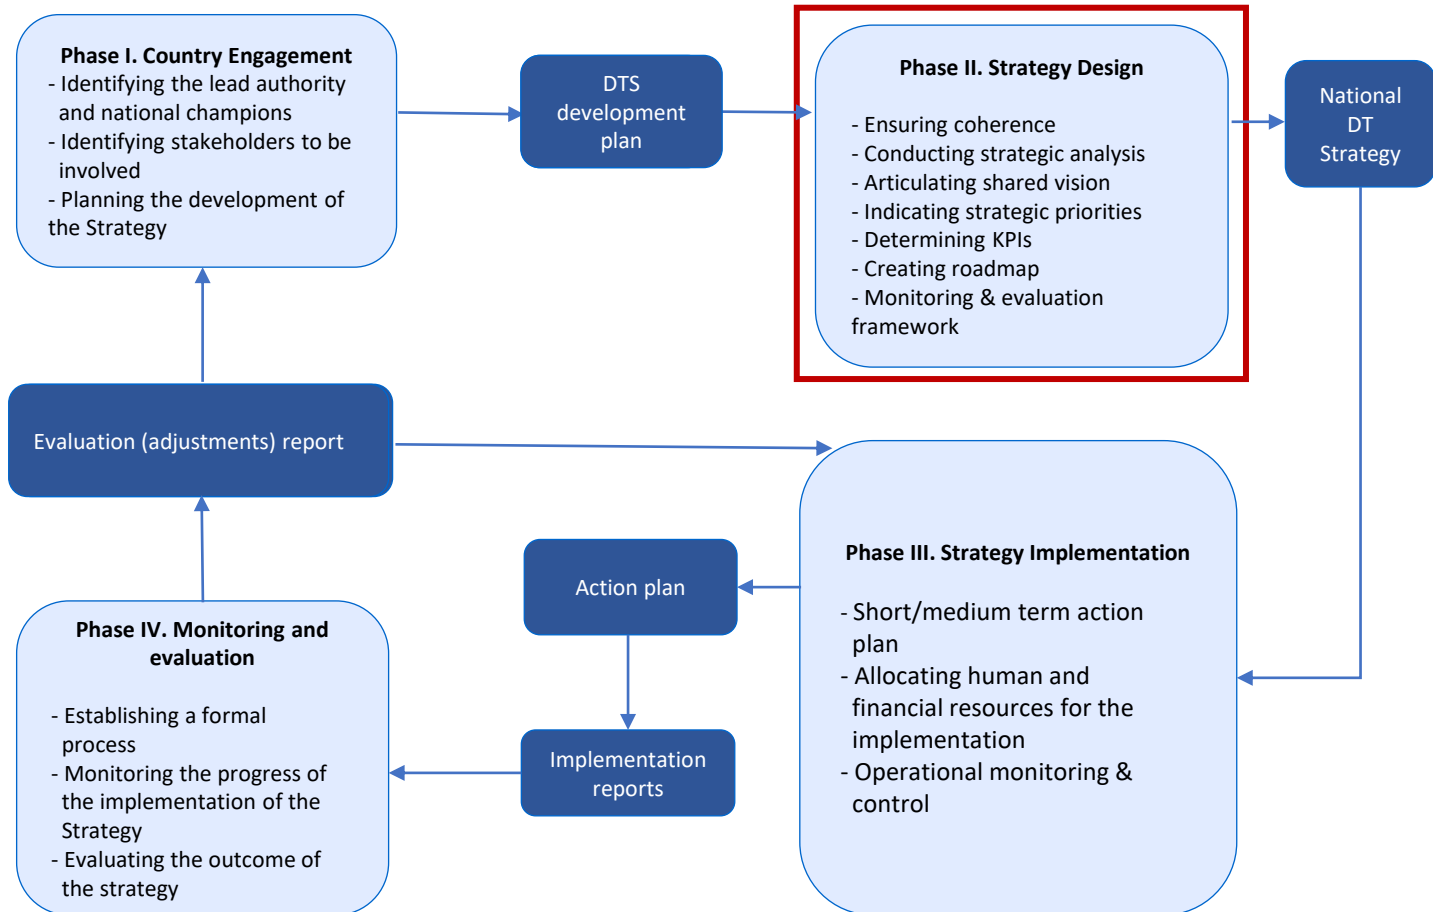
Phase I. Country Engagement
- Identifying the lead authority and national champions
- Identifying stakeholders to be involved
- Planning the development of the Strategy

DTS development plan

Phase II. Strategy Design

- Ensuring coherence
- Conducting strategic analysis
- Articulating shared vision
- Indicating strategic priorities
- Determining KPIs
- Creating roadmap
- Monitoring & evaluation framework

National DT Strategy

Evaluation (adjustments) report

Phase III. Strategy Implementation

- Short/medium term action plan
- Allocating human and financial resources for the implementation
- Operational monitoring & control

Action plan

Implementation reports

Phase IV. Monitoring and evaluation

- Establishing a formal process
- Monitoring the progress of the implementation of the Strategy
- Evaluating the outcome of the strategy